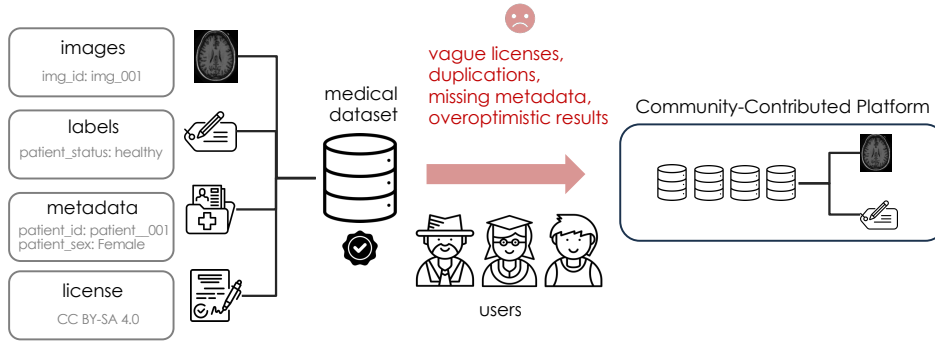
images
img_id: img_001

labels
patient_status: healthy

metadata
patient_id: patient__001
patient_sex: Female

license
CC BY-SA 4.0

medical dataset

vague licenses, duplications, missing metadata, overoptimistic results

users

Community-Contributed Platform